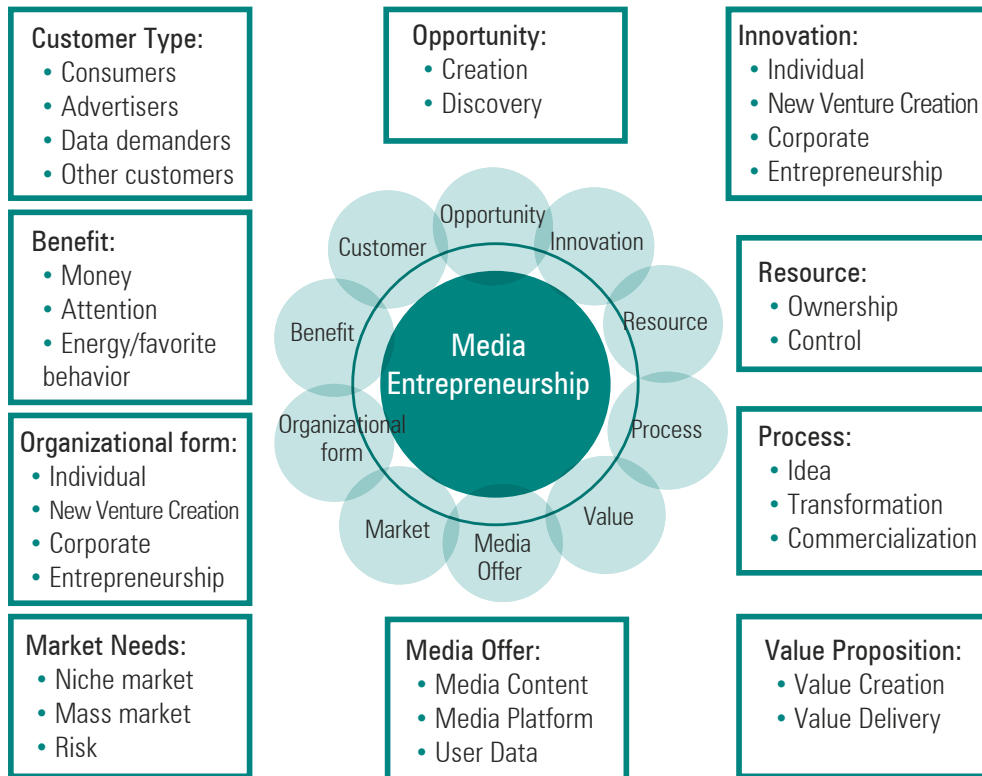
Customer Type:
• Consumers
• Advertisers
• Data demanders
• Other customers

Opportunity:
• Creation
• Discovery

Innovation:
• Individual
• New Venture Creation
• Corporate
• Entrepreneurship

Benefit:
• Money
• Attention
• Energy/favorite behavior

Resource:
• Ownership
• Control

Opportunity
Innovation
Customer
Resource
Benefit
Media Entrepreneurship
Organizational form
Process
Market
Value
Media Offer

Organizational form:
• Individual
• New Venture Creation
• Corporate
• Entrepreneurship

Process:
• Idea
• Transformation
• Commercialization

Market Needs:
• Niche market
• Mass market
• Risk

Media Offer:
• Media Content
• Media Platform
• User Data

Value Proposition:
• Value Creation
• Value Delivery